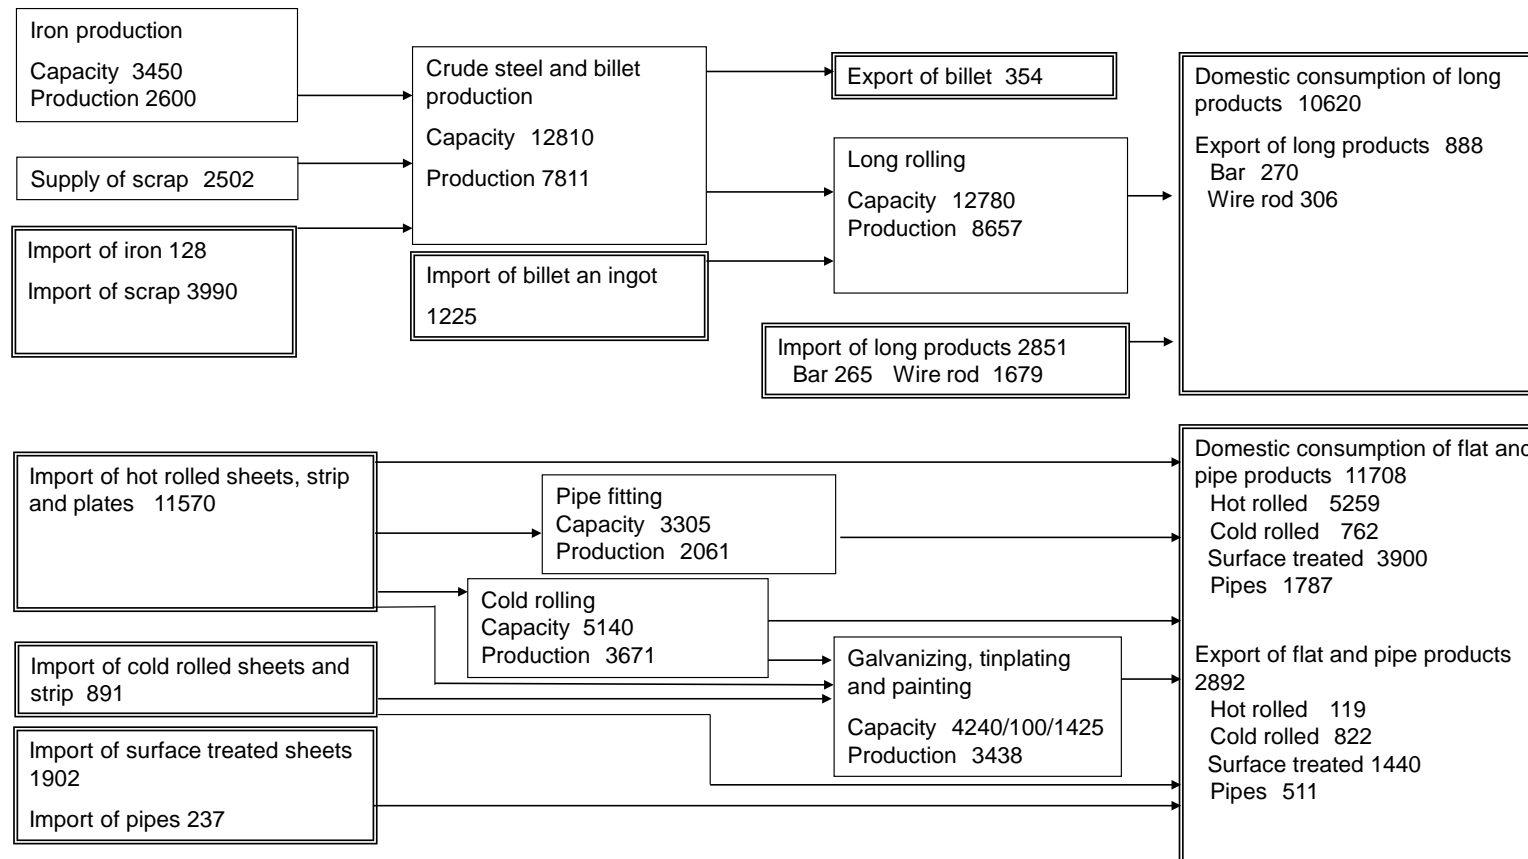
Iron production

Capacity 3450
Production 2600

Supply of scrap 2502

Import of iron 128

Import of scrap 3990

Crude steel and billet production

Capacity 12810

Production 7811

Import of billet an ingot

1225

Export of billet 354

Long rolling

Capacity 12780
Production 8657

Import of long products 2851
Bar 265 Wire rod 1679

Domestic consumption of long products 10620

Export of long products 888
Bar 270
Wire rod 306

Import of hot rolled sheets, strip and plates 11570

Pipe fitting
Capacity 3305
Production 2061

Cold rolling
Capacity 5140
Production 3671

Import of cold rolled sheets and strip 891

Galvanizing, tinplating and painting

Capacity 4240/100/1425
Production 3438

Import of surface treated sheets 1902

Import of pipes 237

Domestic consumption of flat and pipe products 11708
Hot rolled 5259
Cold rolled 762
Surface treated 3900
Pipes 1787

Export of flat and pipe products 2892
Hot rolled 119
Cold rolled 822
Surface treated 1440
Pipes 511